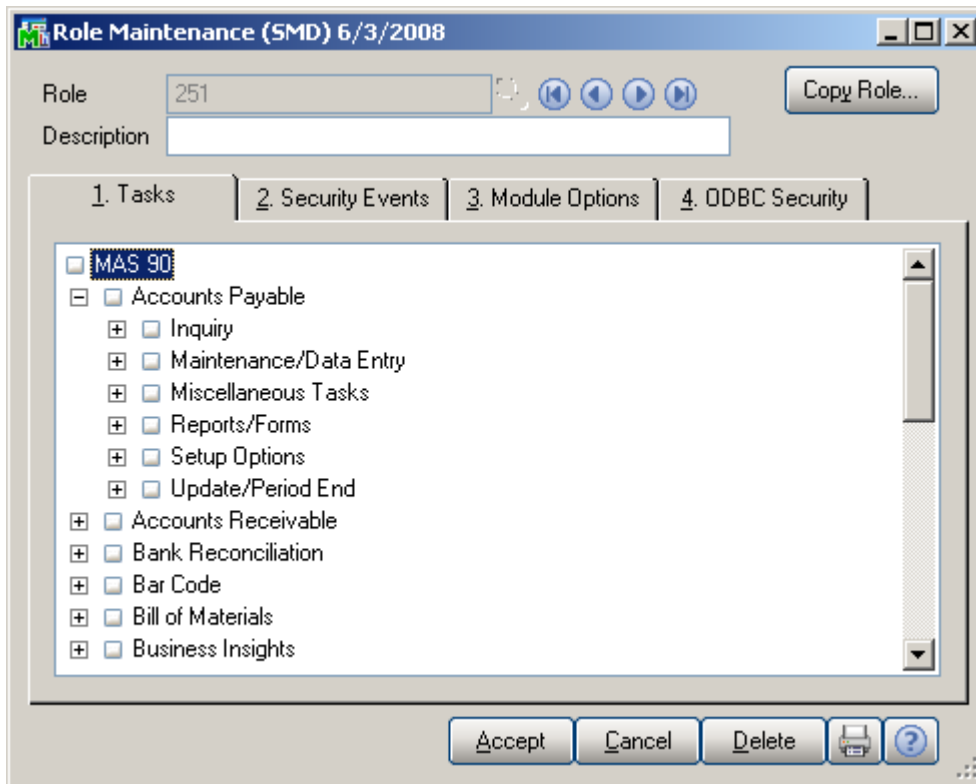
Role Maintenance (SMD) 6/3/2008

Role 251

Description

Copy Role...

1. Tasks
2. Security Events
3. Module Options
4. ODBC Security

MAS 90
Accounts Payable
Inquiry
Maintenance/Data Entry
Miscellaneous Tasks
Reports/Forms
Setup Options
Update/Period End
Accounts Receivable
Bank Reconciliation
Bar Code
Bill of Materials
Business Insights

Accept
Cancel
Delete